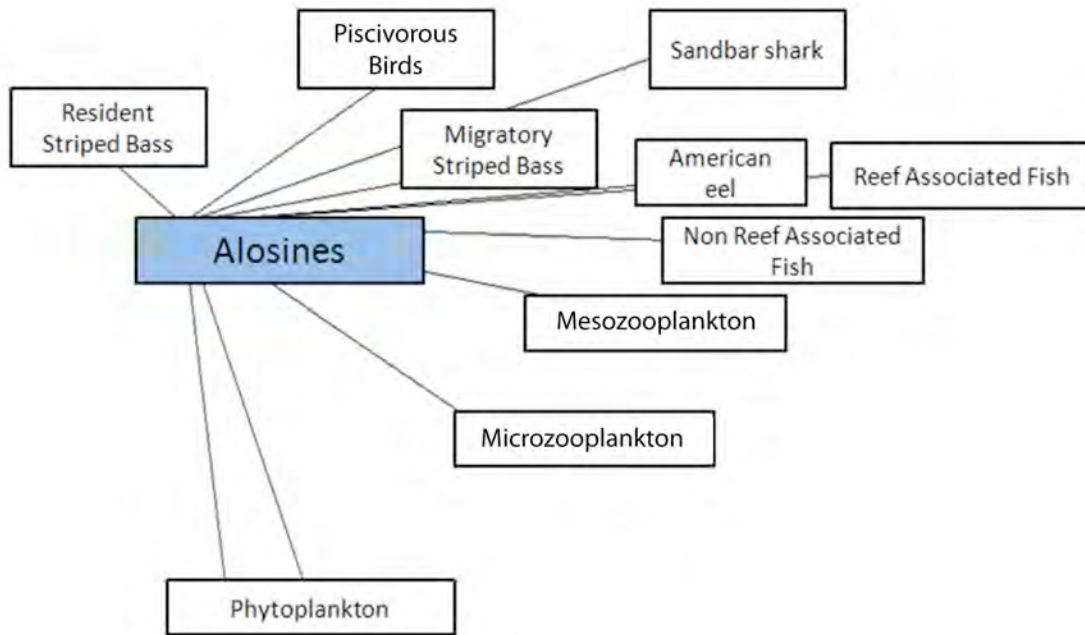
Piscivorous Birds

Sandbar shark

Resident Striped Bass

Migratory Striped Bass

American eel

Reef Associated Fish

Alosines

Non Reef Associated Fish

Mesozooplankton

Microzooplankton

Phytoplankton